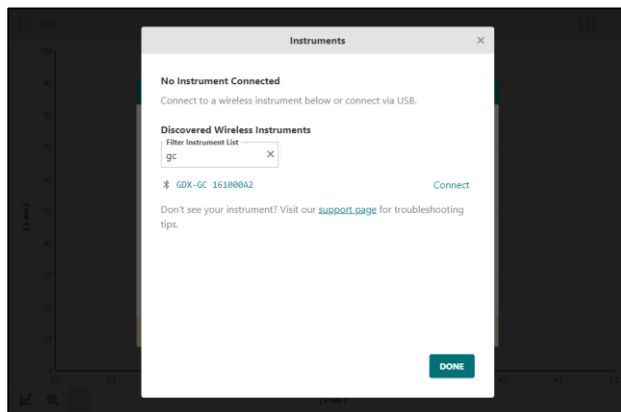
Instruments ×

No Instrument Connected

Connect to a wireless instrument below or connect via USB.

Discovered Wireless Instruments

Filter Instrument List

gc ×

GDX-GC 161000A2 Connect

Don't see your instrument? Visit our support page for troubleshooting tips.

DONE